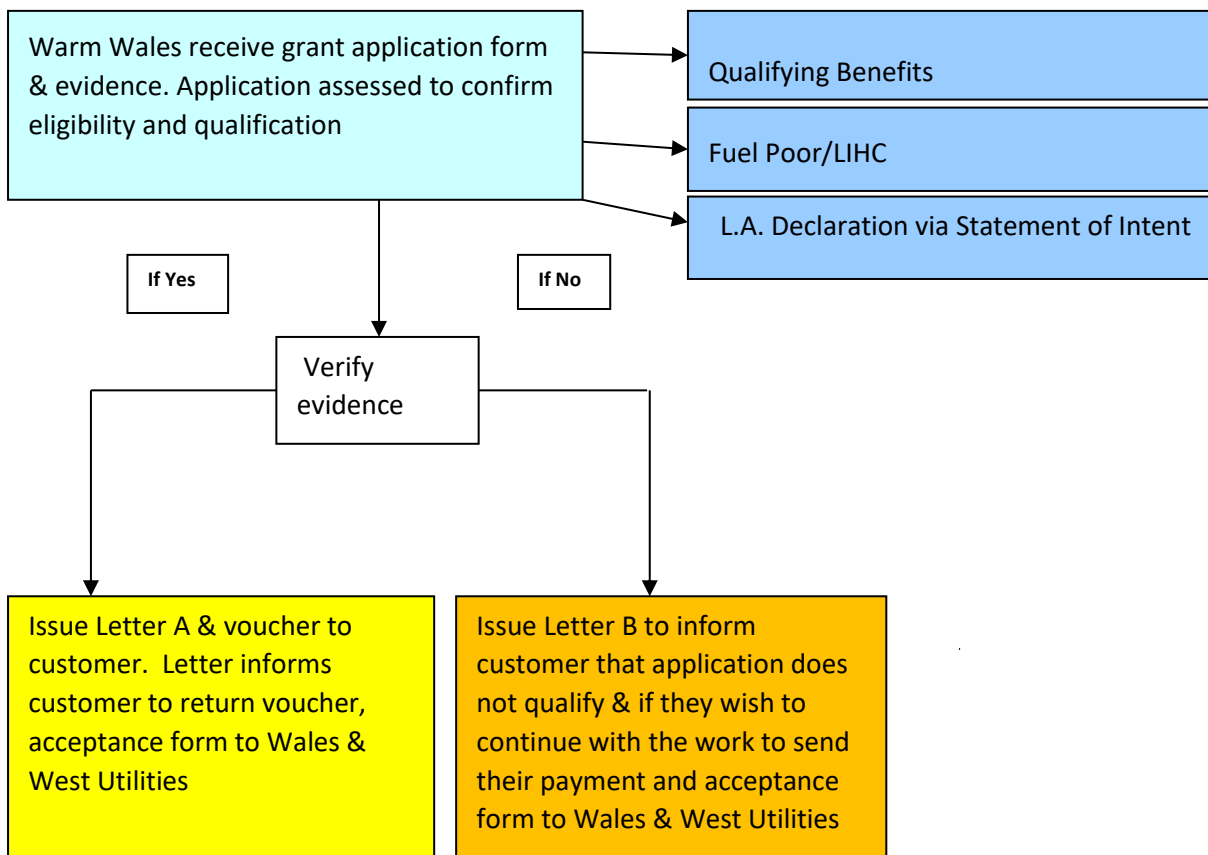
Warm Wales receive grant application form & evidence. Application assessed to confirm eligibility and qualification

Qualifying Benefits

Fuel Poor/LIHC

L.A. Declaration via Statement of Intent

If Yes

If No

Verify evidence

Issue Letter A & voucher to customer. Letter informs customer to return voucher, acceptance form to Wales & West Utilities

Issue Letter B to inform customer that application does not qualify & if they wish to continue with the work to send their payment and acceptance form to Wales & West Utilities